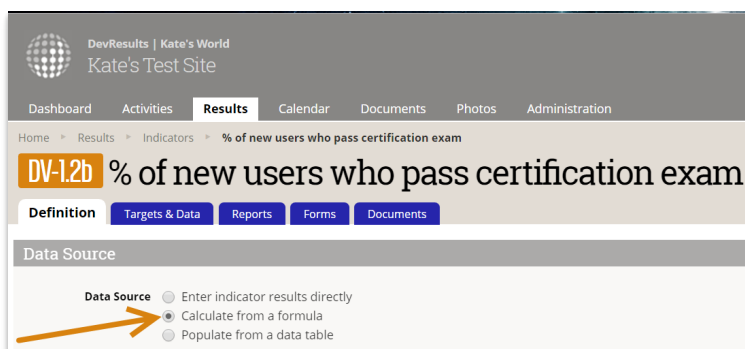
DevResults | Kate's World
Kate's Test Site

Dashboard Activities Results Calendar Documents Photos Administration

Home ▸ Results ▸ Indicators ▸ % of new users who pass certification exam

DV-1.2b % of new users who pass certification exam

Definition Targets & Data Reports Forms Documents

Data Source

Data Source
Enter indicator results directly
Calculate from a formula
Populate from a data table